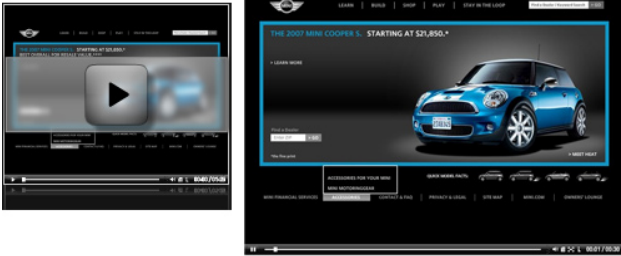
LEARN BUILD SHOP PLAY STAY IN THE LOOP

THE 2007 MINI COOPER S. STARTING AT $21,850.*

THE 2007 MINI COOPER S. STARTING AT $21,850.*

• LEARN MORE

Find a Dealer

ZIP

• MEET HEAT

QUICK MODEL FACTS:

ACCESSORIES FOR YOUR MINI

MINI MOTORINGGEAR

MINI FINANCIAL SERVICES ACCESSORIES CONTACT & FAQ PRIVACY & LEGAL SITE MAP MINI.COM OWNERS' LOUNGE

00:40 / 05:00

00:01 / 00:30